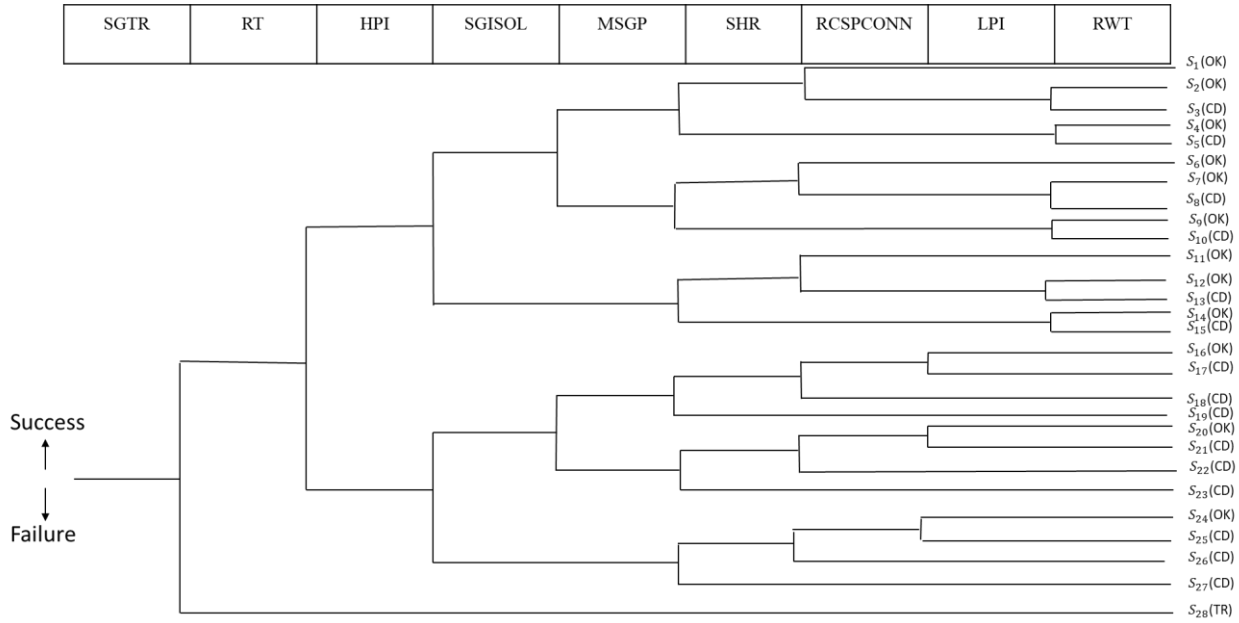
| SGTR | RT | HPI | SGISOL | MSGP | SHR | RCSPCONN | LPI | RWT |
|---|---|---|---|---|---|---|---|---|

$S_1$(OK)
$S_2$(OK)
$S_3$(CD)
$S_4$(OK)
$S_5$(CD)
$S_6$(OK)
$S_7$(OK)
$S_8$(CD)
$S_9$(OK)
$S_{10}$(CD)
$S_{11}$(OK)
$S_{12}$(OK)
$S_{13}$(CD)
$S_{14}$(OK)
$S_{15}$(CD)
$S_{16}$(OK)
$S_{17}$(CD)
$S_{18}$(CD)
$S_{19}$(CD)
$S_{20}$(OK)
$S_{21}$(CD)
$S_{22}$(CD)
$S_{23}$(CD)
$S_{24}$(OK)
$S_{25}$(CD)
$S_{26}$(CD)
$S_{27}$(CD)
$S_{28}$(TR)

Success
Failure